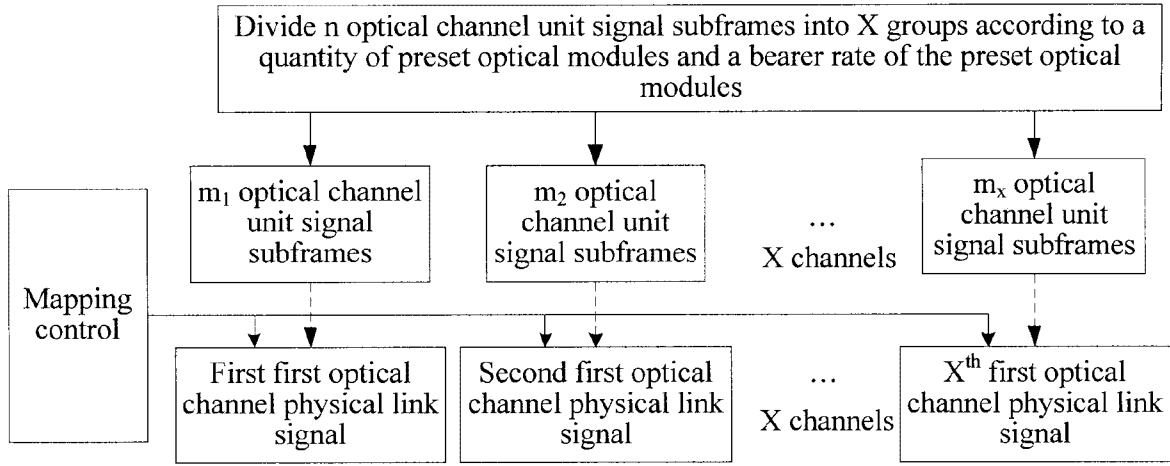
Divide n optical channel unit signal subframes into X groups according to a quantity of preset optical modules and a bearer rate of the preset optical modules

$m_1$ optical channel unit signal subframes

$m_2$ optical channel unit signal subframes

...
X channels

$m_x$ optical channel unit signal subframes

Mapping control

First first optical channel physical link signal

Second first optical channel physical link signal

...
X channels

$X^{th}$ first optical channel physical link signal